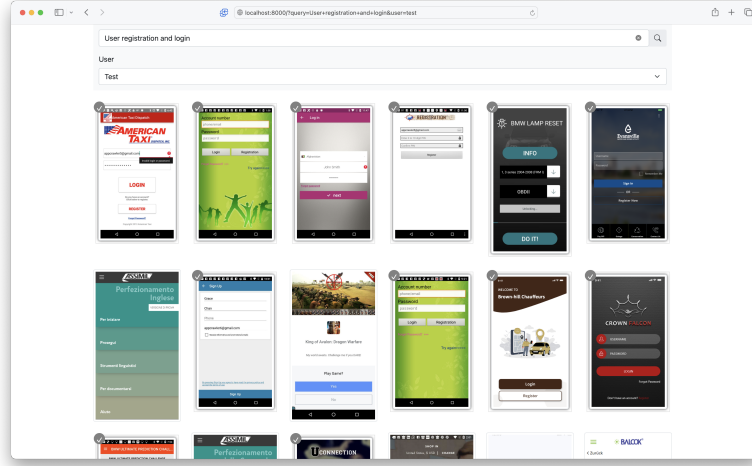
localhost:8000/?query=User+registration+and+login&user=test

User registration and login

User

Test

American Taxi Dispatch

AMERICAN TAXI

LOGIN

REGISTER

Account number

Password

Login

Registration

Log in

NEXT

REGISTRATION

BMW LAMP RESET

INFO

OBDII

DO IT!

Sign In

Perfezionamento Inglese

Per iniziare

Sign Up

Sign Up

King of Avalon: Dragon Warfare

Play Game?

Yes

No

Account number

Password

Login

Registration

WELCOME TO

Brown Hill Chauffeurs

Login

Register

CROWN FALCON

USERNAME

PASSWORD

LOGIN

Forgot Password

Perfezionamento

CONNECTION

BALOCK

Zurück